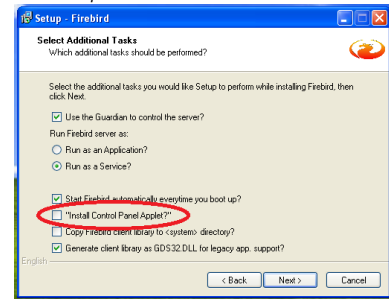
Setup - Firebird

Select Additional Tasks
Which additional tasks should be performed?

Select the additional tasks you would like Setup to perform while installing Firebird, then click Next.

Use the Guardian to control the server?

Run Firebird server as:

Run as an Application?

Run as a Service?

Start Firebird automatically everytime you boot up?

"Install Control Panel Applet?"

Copy Firebird client library to <system> directory?

Generate client library as GDS32.DLL for legacy app. support?

English

< Back
Next >
Cancel